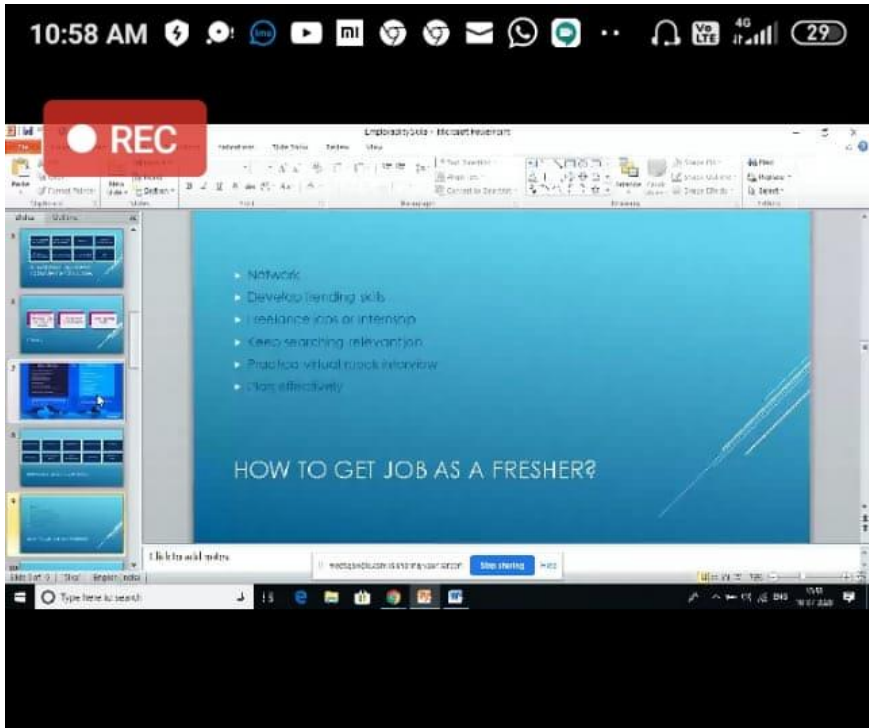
10:58 AM

29

REC

EmployabilitySkills - Microsoft PowerPoint

Network
Develop trending skills
Freelance jobs or internship
Keep searching relevant job
Practice virtual mock interview
Plan effectively

HOW TO GET JOB AS A FRESHER?

Click to add notes

Stop sharing

Hide

Type here to search